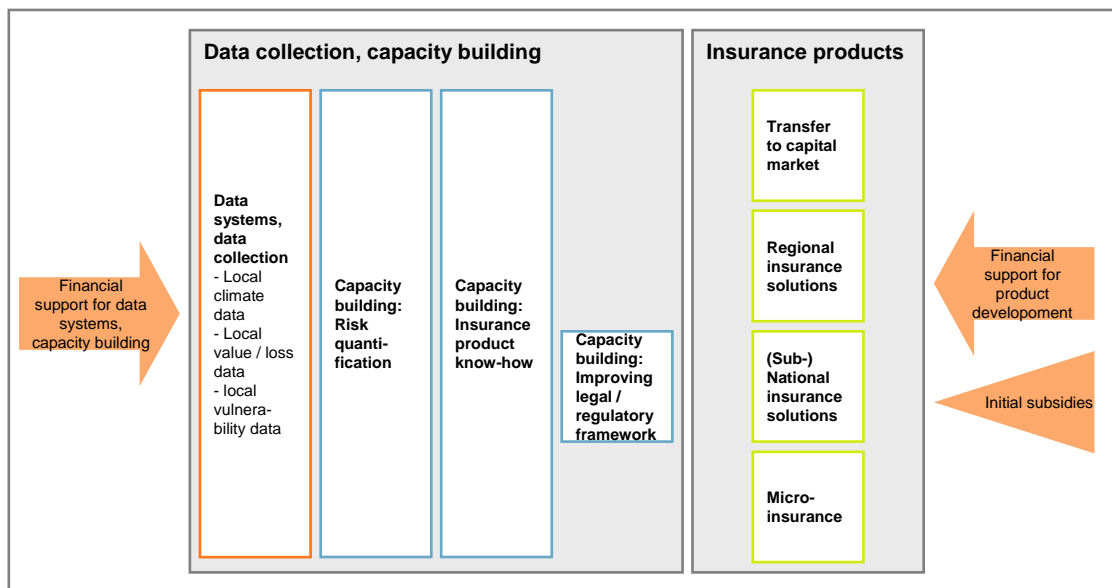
Financial support for data systems, capacity building

Data collection, capacity building

Data systems, data collection
- Local climate data
- Local value / loss data
- local vulnerability data

Capacity building: Risk quantification

Capacity building: Insurance product know-how

Capacity building: Improving legal / regulatory framework

Insurance products

Transfer to capital market

Regional insurance solutions

(Sub-) National insurance solutions

Microinsurance

Financial support for product developement

Initial subsidies